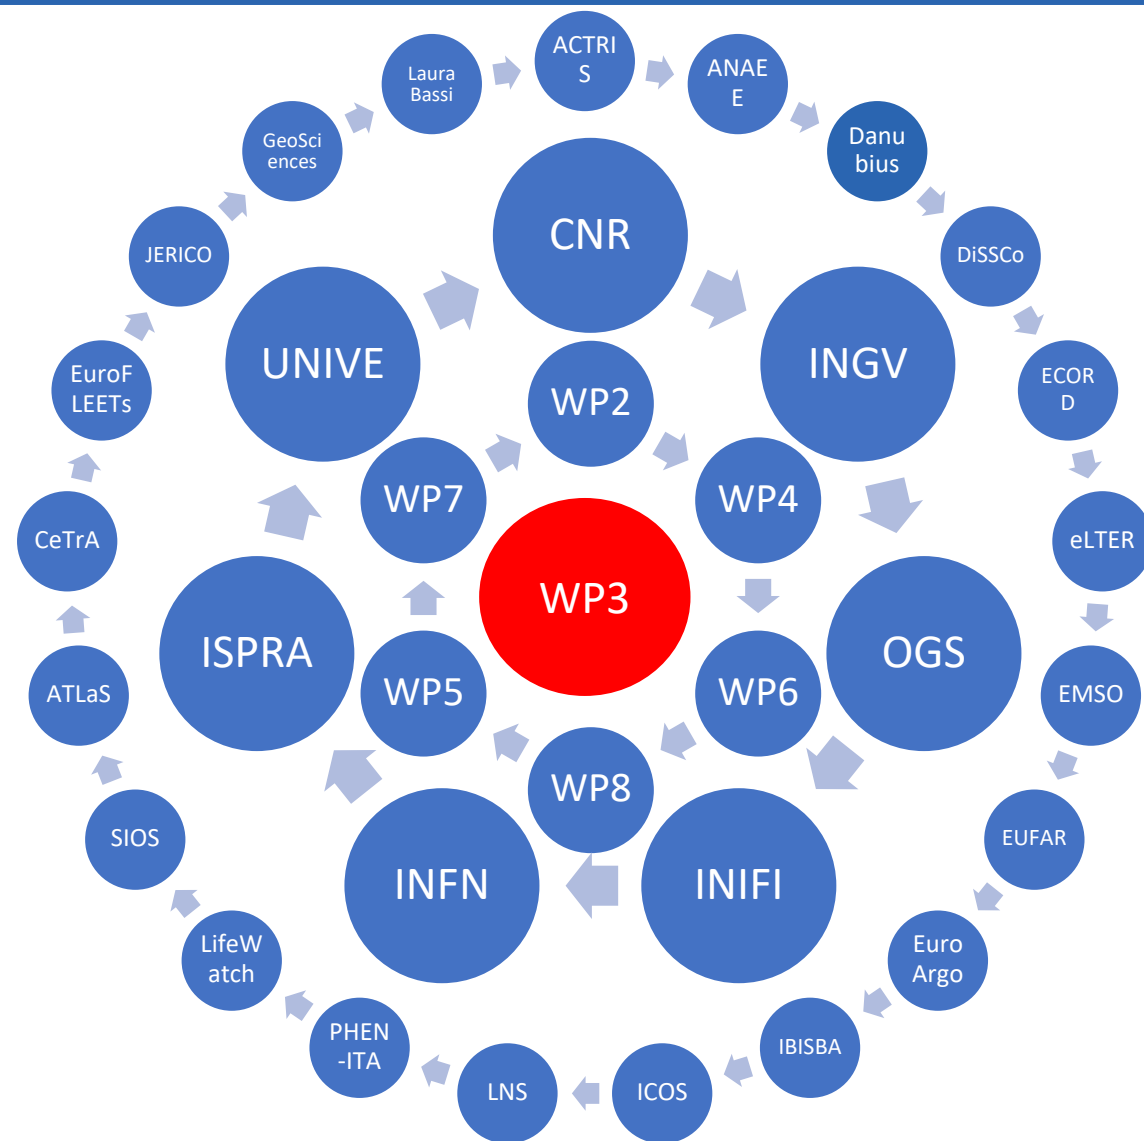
ACTRIS
ANAEE
Danubius
DiSSCo
ECORD
eLTER
EMSO
EUFAR
Euro Argo
IBISBA
ICOS
LNS
PHEN-ITA
LifeWatch
SIOS
ATLaS
CeTrA
EuroFLEETs
JERICO
GeoSciences
Laura Bassi

CNR
INGV
OGS
INIFI
INFN
ISPRA
UNIVE

WP2
WP4
WP6
WP8
WP5
WP7
WP3